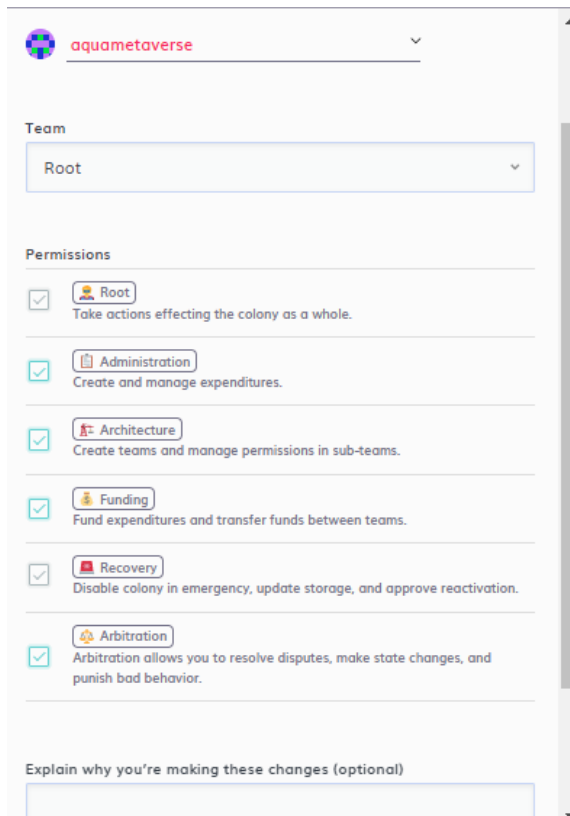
aquametaverse

Team

Root

Permissions

Root
Take actions effecting the colony as a whole.

Administration
Create and manage expenditures.

Architecture
Create teams and manage permissions in sub-teams.

Funding
Fund expenditures and transfer funds between teams.

Recovery
Disable colony in emergency, update storage, and approve reactivation.

Arbitration
Arbitration allows you to resolve disputes, make state changes, and punish bad behavior.

Explain why you're making these changes (optional)